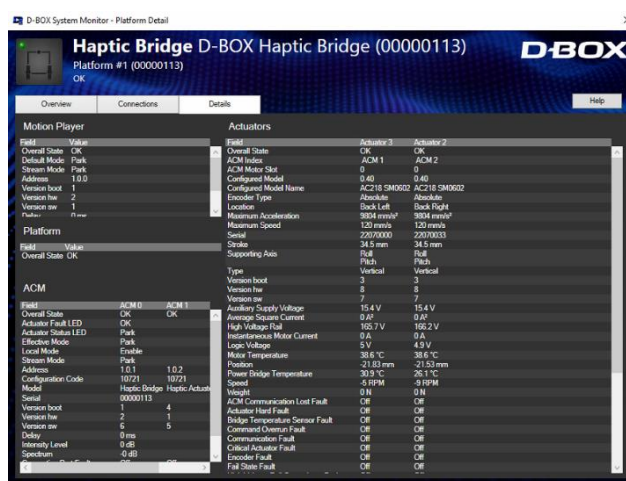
D-BOX System Monitor - Platform Detail

Haptic Bridge D-BOX Haptic Bridge (00000113)
Platform #1 (00000113)
OK

D-BOX

Overview | Connections | Details

Help

Motion Player

| Field | Value |
|---|---|
| Overall State | OK |
| Default Mode | Park |
| Stream Mode | Park |
| Address | 1.0.0 |
| Version boot | 1 |
| Version hw | 2 |
| Version sw | 1 |
| Delay | 0 ms |

Platform

| Field | Value |
|---|---|
| Overall State | OK |

ACM

| Field | ACM 0 | ACM 1 |
|---|---|---|
| Overall State | OK | OK |
| Actuator Fault LED | OK | |
| Actuator Status LED | Park | |
| Effective Mode | Park | |
| Local Mode | Enable | |
| Stream Mode | Park | |
| Address | 1.0.1 | 1.0.2 |
| Configuration Code | 10721 | 10721 |
| Model | Haptic Bridge | Haptic Actuat |
| Serial | 00000113 | |
| Version boot | 1 | 4 |
| Version hw | 2 | 1 |
| Version sw | 6 | 5 |
| Delay | 0 ms | |
| Intensity Level | 0 dB | |
| Spectrum | -0 dB | |

Actuators

| Field | Actuator 3 | Actuator 2 |
|---|---|---|
| Overall State | OK | OK |
| ACM Index | ACM 1 | ACM 2 |
| ACM Motor Slot | 0 | 0 |
| Configured Model | 0.40 | 0.40 |
| Configured Model Name | AC218 SM0602 | AC218 SM0602 |
| Encoder Type | Absolute | Absolute |
| Location | Back Left | Back Right |
| Maximum Acceleration | 9804 mm/s² | 9804 mm/s² |
| Maximum Speed | 120 mm/s | 120 mm/s |
| Serial | 22070000 | 22070033 |
| Stroke | 34.5 mm | 34.5 mm |
| Supporting Axis | Roll Pitch | Roll Pitch |
| Type | Vertical | Vertical |
| Version boot | 3 | 3 |
| Version hw | 8 | 8 |
| Version sw | 7 | 7 |
| Auxiliary Supply Voltage | 15.4 V | 15.4 V |
| Average Square Current | 0 A² | 0 A² |
| High Voltage Rail | 165.7 V | 166.2 V |
| Instantaneous Motor Current | 0 A | 0 A |
| Logic Voltage | 5 V | 4.9 V |
| Motor Temperature | 38.6 °C | 38.6 °C |
| Position | -21.83 mm | -21.53 mm |
| Power Bridge Temperature | 30.9 °C | 26.1 °C |
| Speed | -5 RPM | -9 RPM |
| Weight | 0 N | 0 N |
| ACM Communication Lost Fault | Off | Off |
| Actuator Hard Fault | Off | Off |
| Bridge Temperature Sensor Fault | Off | Off |
| Command Overrun Fault | Off | Off |
| Communication Fault | Off | Off |
| Critical Actuator Fault | Off | Off |
| Encoder Fault | Off | Off |
| Fail State Fault | Off | Off |